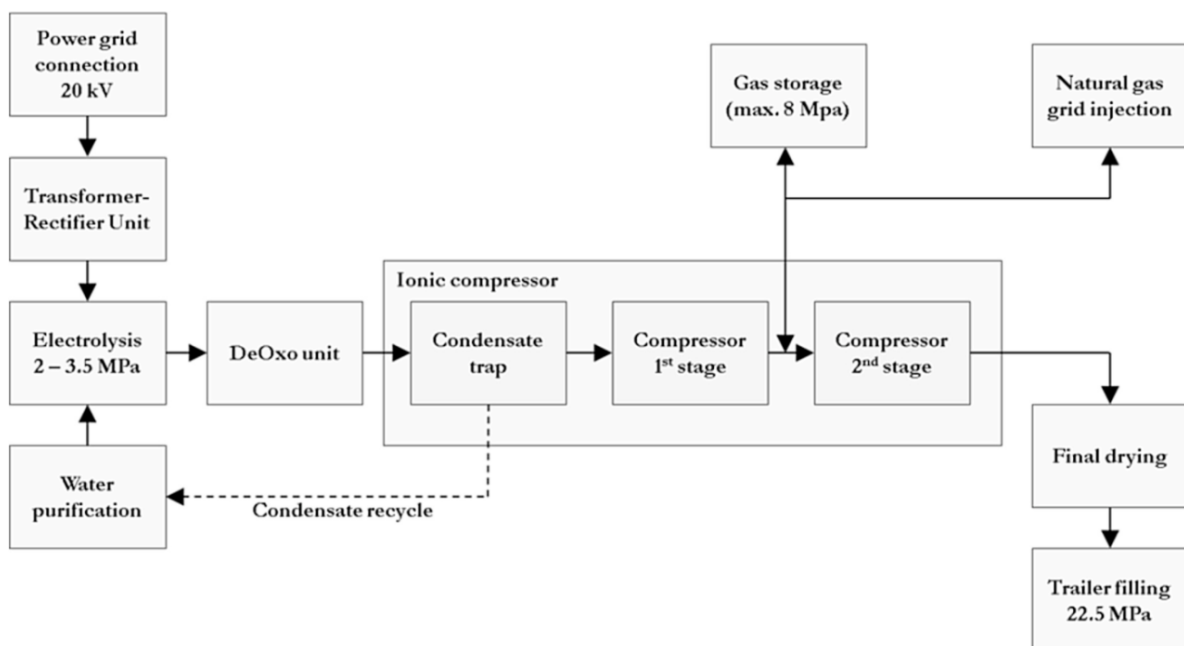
Power grid connection 20 kV

Transformer-Rectifier Unit

Electrolysis 2 – 3.5 MPa

Water purification

DeOxo unit

Ionic compressor

Condensate trap

Compressor 1$^{st}$ stage

Compressor 2$^{nd}$ stage

Condensate recycle

Gas storage (max. 8 Mpa)

Natural gas grid injection

Final drying

Trailer filling 22.5 MPa